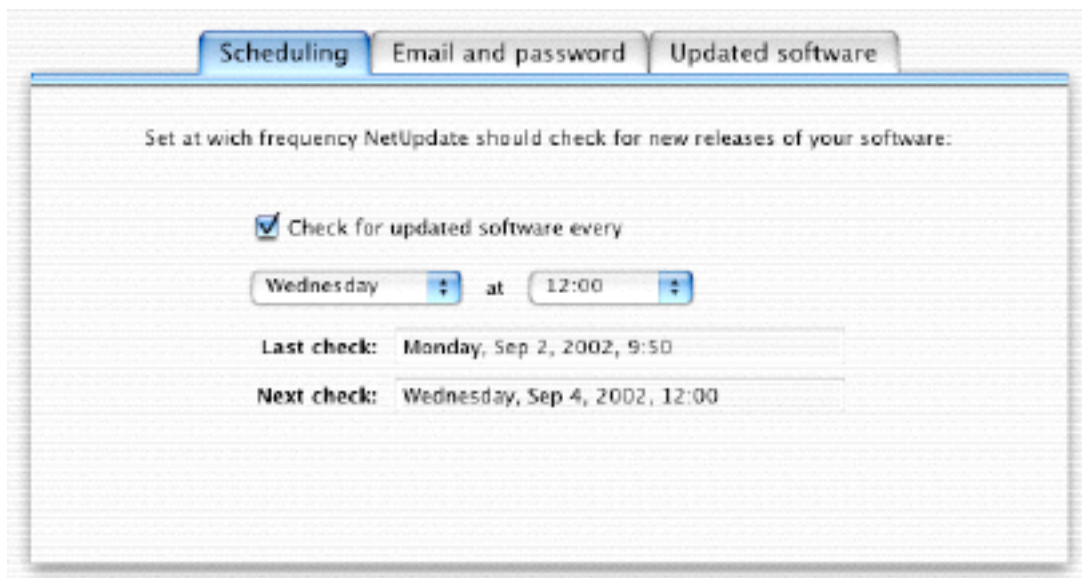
Scheduling Email and password Updated software

Set at wich frequency NetUpdate should check for new releases of your software:

Check for updated software every

Wednesday at 12:00

Last check: Monday, Sep 2, 2002, 9:50

Next check: Wednesday, Sep 4, 2002, 12:00